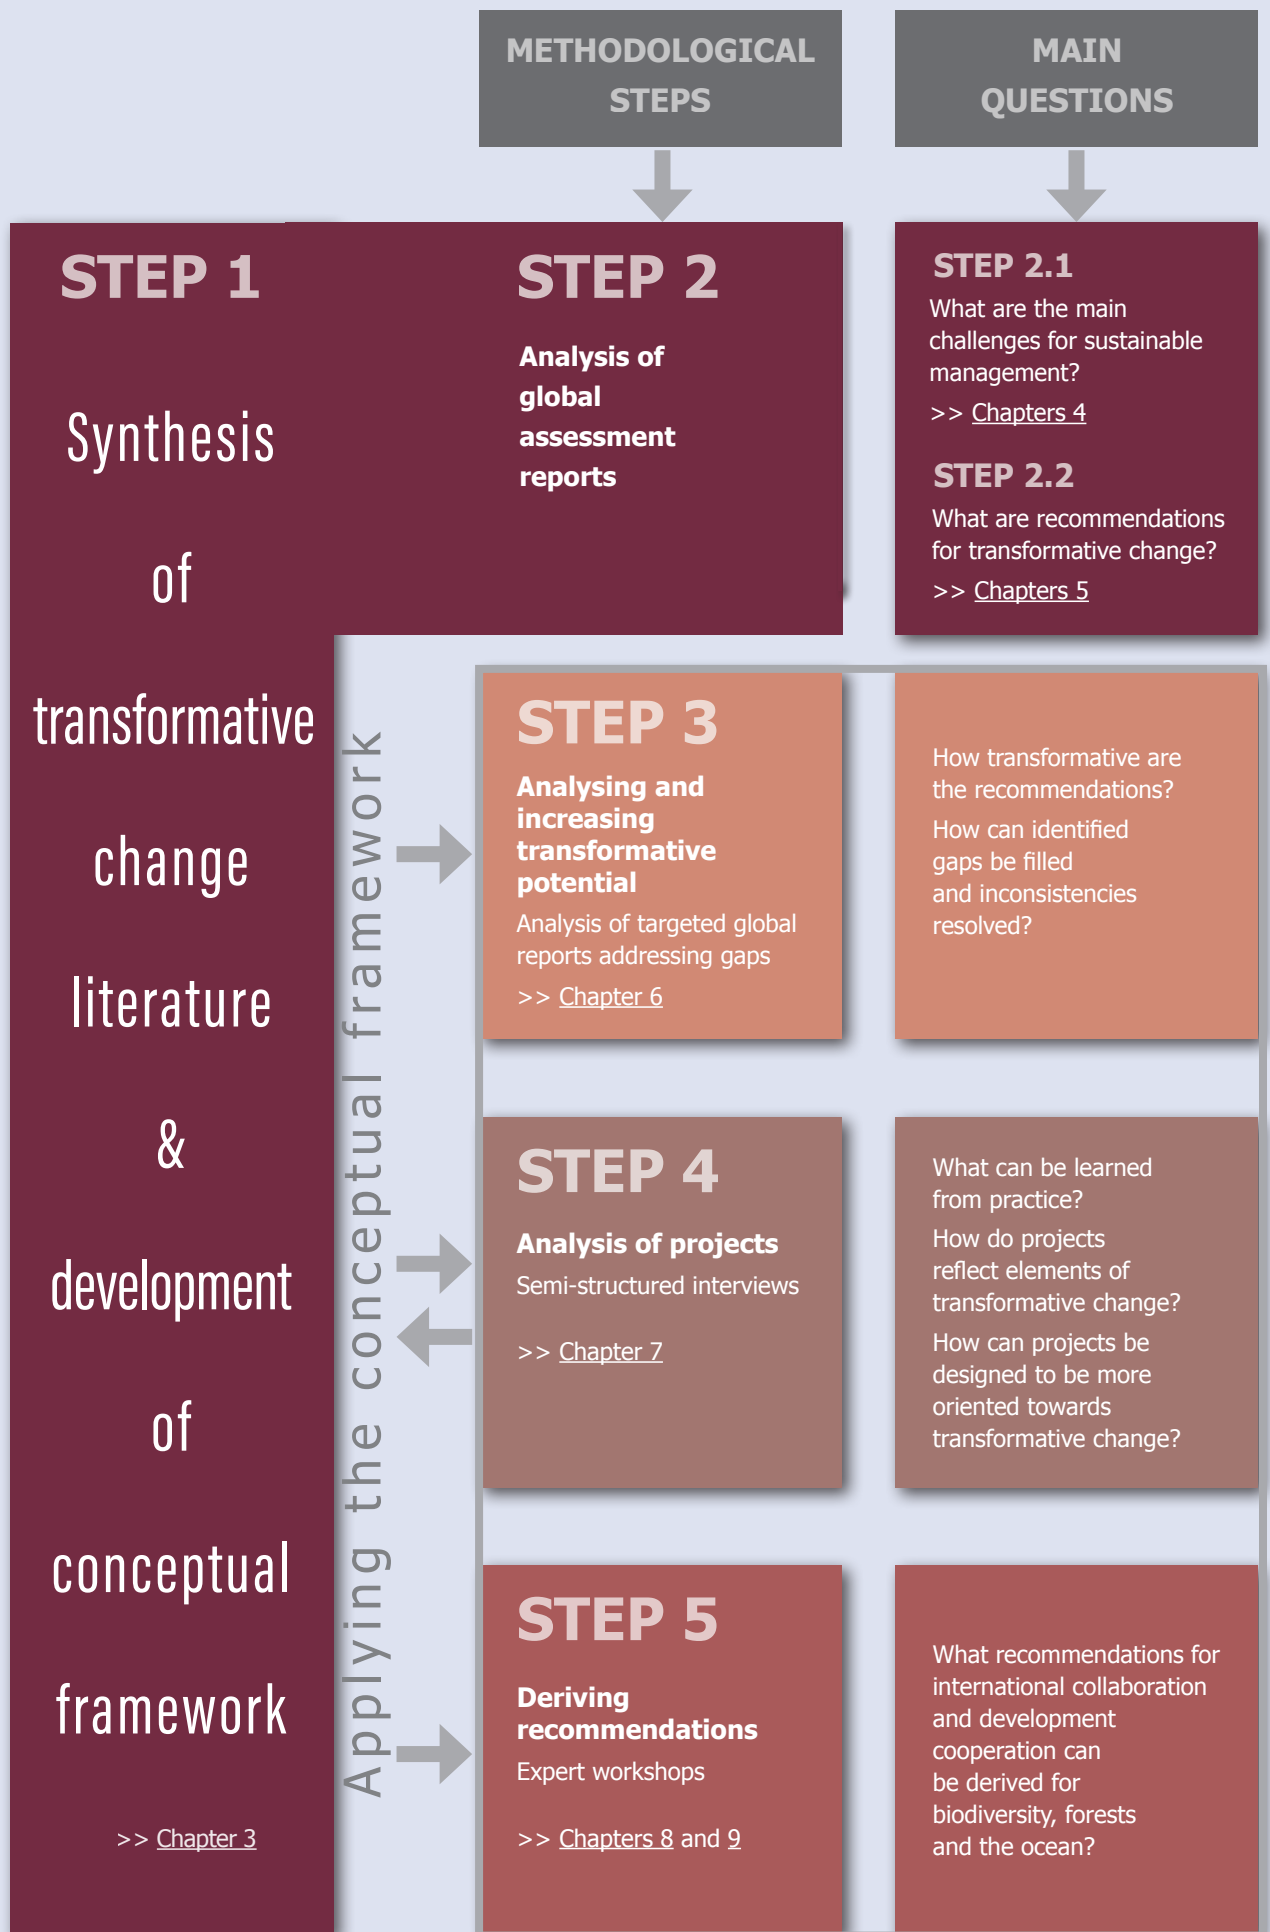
METHODOLOGICAL STEPS

MAIN QUESTIONS

STEP 1

Synthesis of transformative change literature & development of conceptual framework

>> Chapter 3

STEP 2

Analysis of global assessment reports

STEP 2.1
What are the main challenges for sustainable management?
>> Chapters 4

STEP 2.2
What are recommendations for transformative change?
>> Chapters 5

Applying the conceptual framework

STEP 3

Analysing and increasing transformative potential
Analysis of targeted global reports addressing gaps
>> Chapter 6

How transformative are the recommendations?
How can identified gaps be filled and inconsistencies resolved?

STEP 4

Analysis of projects
Semi-structured interviews

>> Chapter 7

What can be learned from practice?
How do projects reflect elements of transformative change?
How can projects be designed to be more oriented towards transformative change?

STEP 5

Deriving recommendations
Expert workshops

>> Chapters 8 and 9

What recommendations for international collaboration and development cooperation can be derived for biodiversity, forests and the ocean?